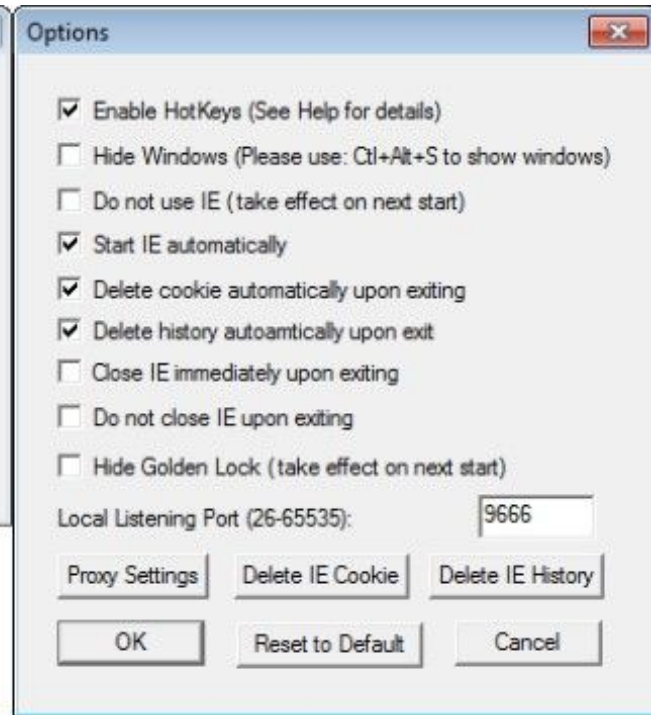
Options

Enable HotKeys (See Help for details)

Hide Windows (Please use: Ctl+Alt+S to show windows)

Do not use IE (take effect on next start)

Start IE automatically

Delete cookie automatically upon exiting

Delete history autoamtically upon exit

Close IE immediately upon exiting

Do not close IE upon exiting

Hide Golden Lock (take effect on next start)

Local Listening Port (26-65535): 9666

Proxy Settings | Delete IE Cookie | Delete IE History

OK | Reset to Default | Cancel